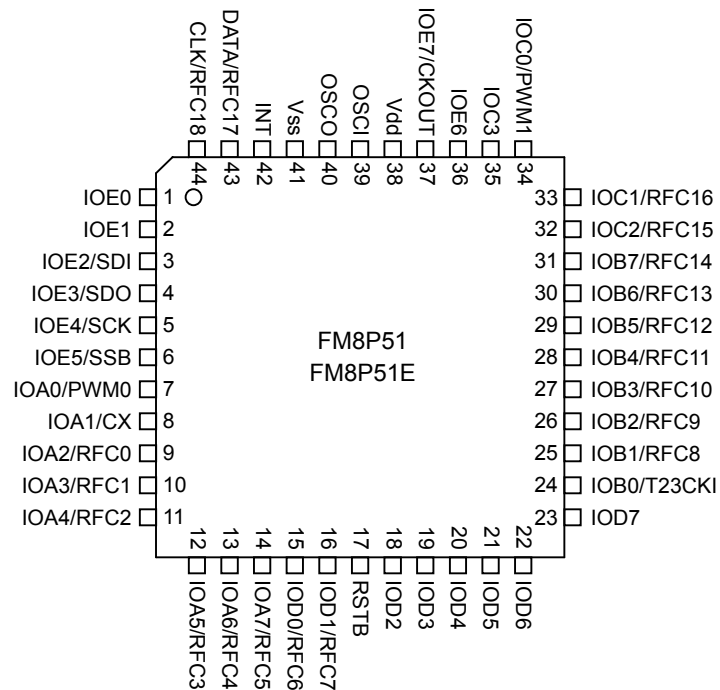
CLK/RFC18 44
DATA/RFC17 43
INT 42
Vss 41
OSCO 40
OSCI 39
Vdd 38
IOE7/CKOUT 37
IOE6 36
IOC3 35
IOC0/PWM1 34

IOE0 1
IOE1 2
IOE2/SDI 3
IOE3/SDO 4
IOE4/SCK 5
IOE5/SSB 6
IOA0/PWM0 7
IOA1/CX 8
IOA2/RFC0 9
IOA3/RFC1 10
IOA4/RFC2 11

FM8P51
FM8P51E

33 IOC1/RFC16
32 IOC2/RFC15
31 IOB7/RFC14
30 IOB6/RFC13
29 IOB5/RFC12
28 IOB4/RFC11
27 IOB3/RFC10
26 IOB2/RFC9
25 IOB1/RFC8
24 IOB0/T23CKI
23 IOD7

12 IOA5/RFC3
13 IOA6/RFC4
14 IOA7/RFC5
15 IOD0/RFC6
16 IOD1/RFC7
17 RSTB
18 IOD2
19 IOD3
20 IOD4
21 IOD5
22 IOD6